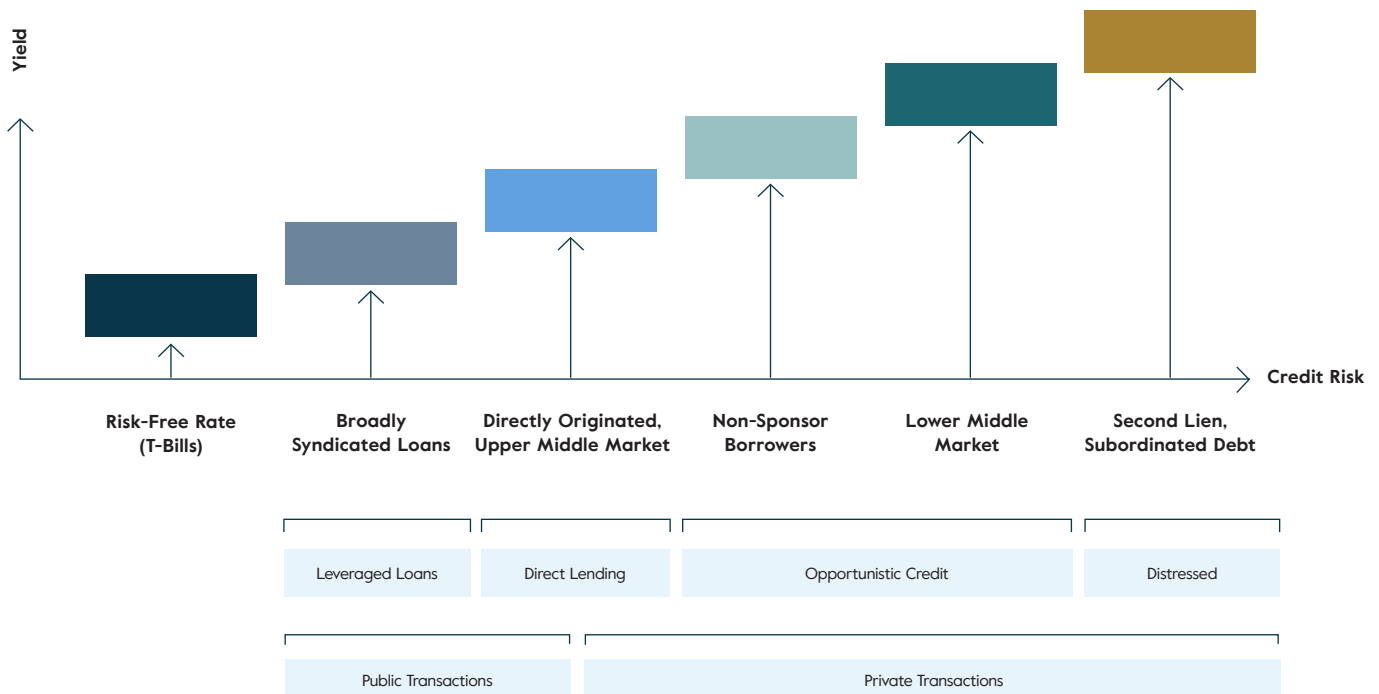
Yield

Credit Risk

Risk-Free Rate (T-Bills)

Broadly Syndicated Loans

Directly Originated, Upper Middle Market

Non-Sponsor Borrowers

Lower Middle Market

Second Lien, Subordinated Debt

Leveraged Loans

Direct Lending

Opportunistic Credit

Distressed

Public Transactions

Private Transactions